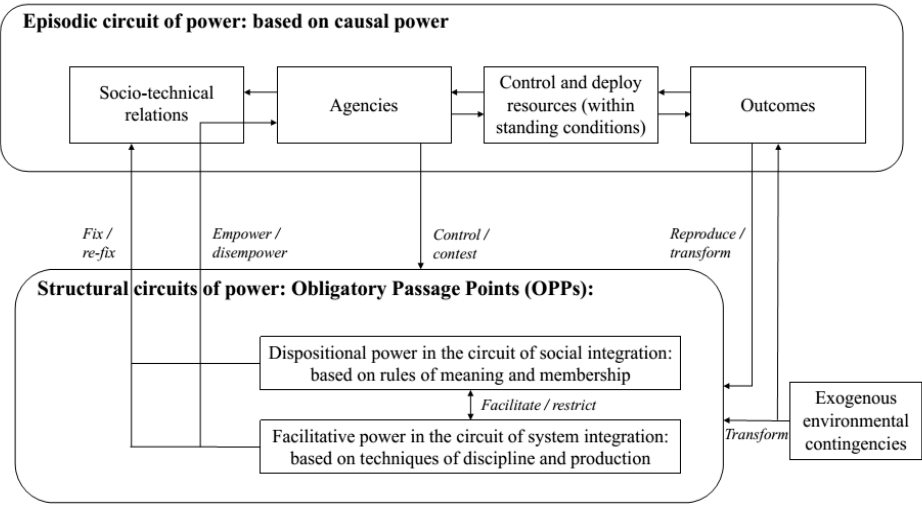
Episodic circuit of power: based on causal power

Socio-technical relations

Agencies

Control and deploy resources (within standing conditions)

Outcomes

Fix / re-fix

Empower / disempower

Control / contest

Reproduce / transform

Structural circuits of power: Obligatory Passage Points (OPPs):

Dispositional power in the circuit of social integration: based on rules of meaning and membership

Facilitate / restrict

Facilitative power in the circuit of system integration: based on techniques of discipline and production

Transform

Exogenous environmental contingencies